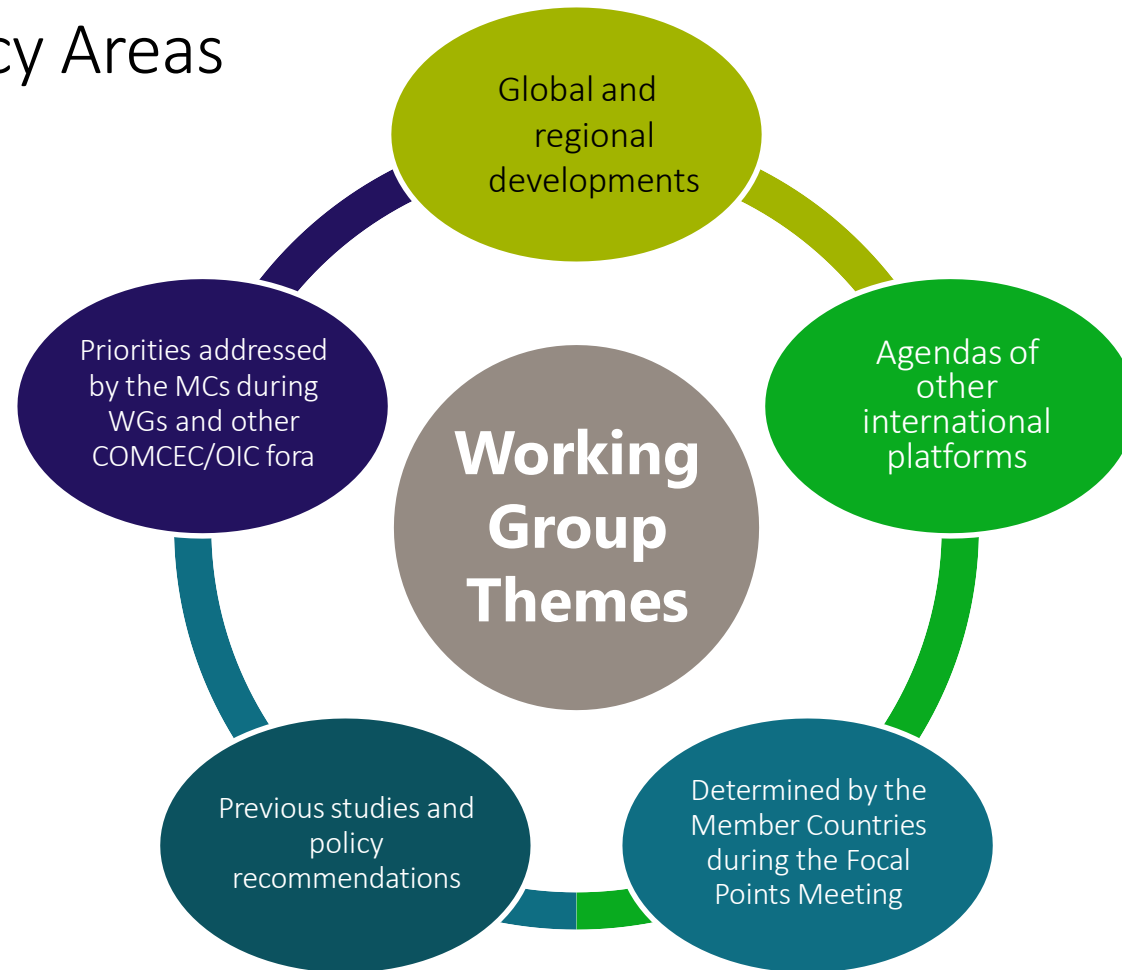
cy Areas

Global and regional developments

Agendas of other international platforms

Determined by the Member Countries during the Focal Points Meeting

Previous studies and policy recommendations

Priorities addressed by the MCs during WGs and other COMCEC/OIC fora

Working Group Themes